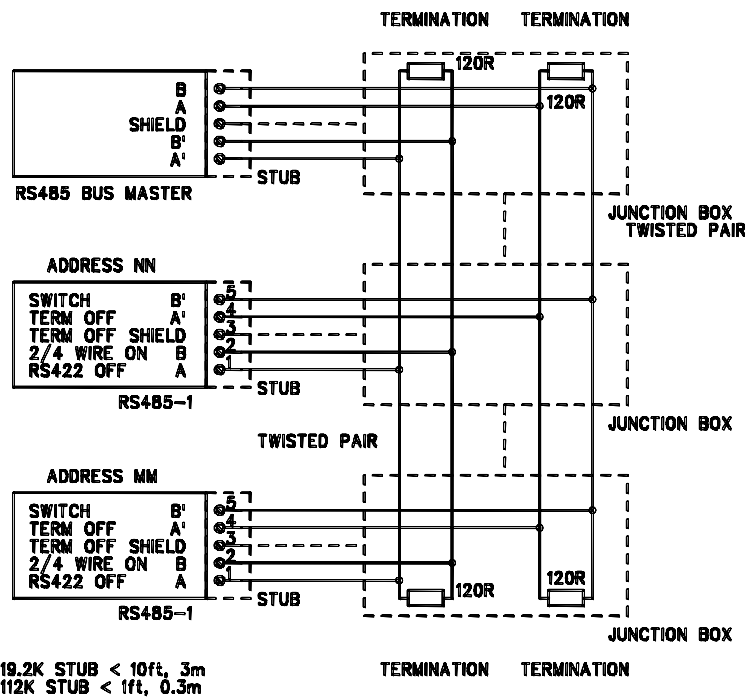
TERMINATION TERMINATION

120R
120R

B
A
SHIELD
B'
A'

STUB

RS485 BUS MASTER

JUNCTION BOX
TWISTED PAIR

ADDRESS NN

SWITCH B'
TERM OFF A'
TERM OFF SHIELD
2/4 WIRE ON B
RS422 OFF A

5
4
3
2
1

STUB

RS485-1

JUNCTION BOX

TWISTED PAIR

ADDRESS MM

SWITCH B'
TERM OFF A'
TERM OFF SHIELD
2/4 WIRE ON B
RS422 OFF A

5
4
3
2
1

STUB

RS485-1

120R
120R

JUNCTION BOX

19.2K STUB < 10ft, 3m
112K STUB < 1ft, 0.3m

TERMINATION TERMINATION